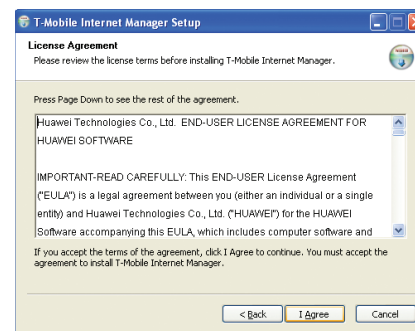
T-Mobile Internet Manager Setup

License Agreement

Please review the license terms before installing T-Mobile Internet Manager.

Press Page Down to see the rest of the agreement.

Huawei Technologies Co., Ltd. END-USER LICENSE AGREEMENT FOR HUAWEI SOFTWARE

IMPORTANT-READ CAREFULLY: This END-USER License Agreement ("EULA") is a legal agreement between you (either an individual or a single entity) and Huawei Technologies Co., Ltd. ("HUAWEI") for the HUAWEI Software accompanying this EULA, which includes computer software and

If you accept the terms of the agreement, click I Agree to continue. You must accept the agreement to install T-Mobile Internet Manager.

< Back
I Agree
Cancel